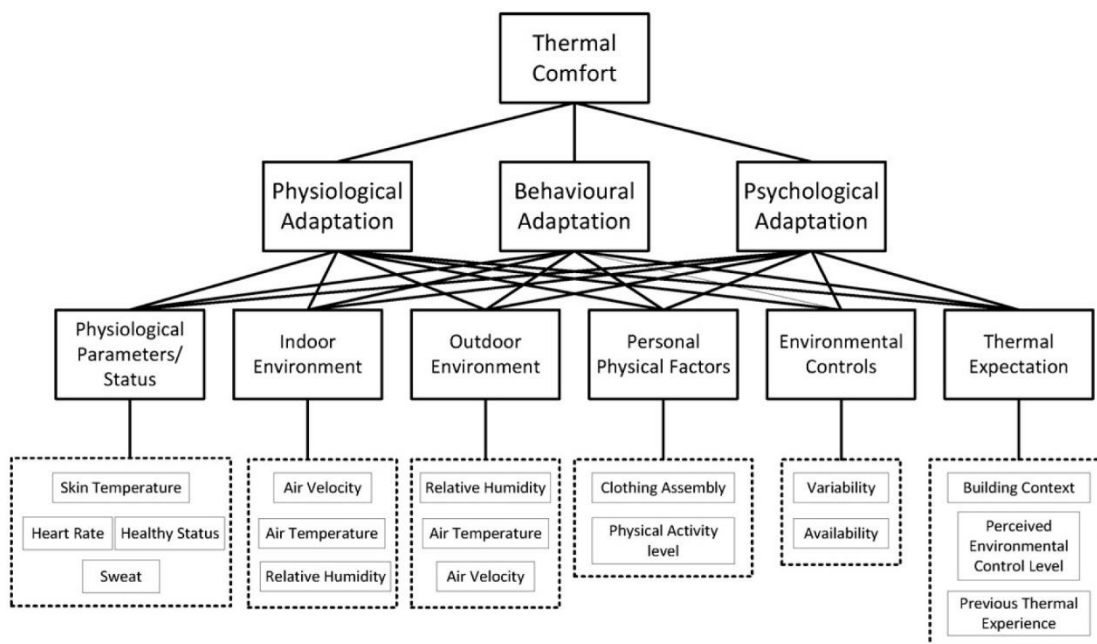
Thermal Comfort

Physiological Adaptation

Behavioural Adaptation

Psychological Adaptation

Physiological Parameters/ Status

Indoor Environment

Outdoor Environment

Personal Physical Factors

Environmental Controls

Thermal Expectation

Skin Temperature

Heart Rate

Healthy Status

Sweat

Air Velocity

Air Temperature

Relative Humidity

Relative Humidity

Air Temperature

Air Velocity

Clothing Assembly

Physical Activity level

Variability

Availability

Building Context

Perceived Environmental Control Level

Previous Thermal Experience